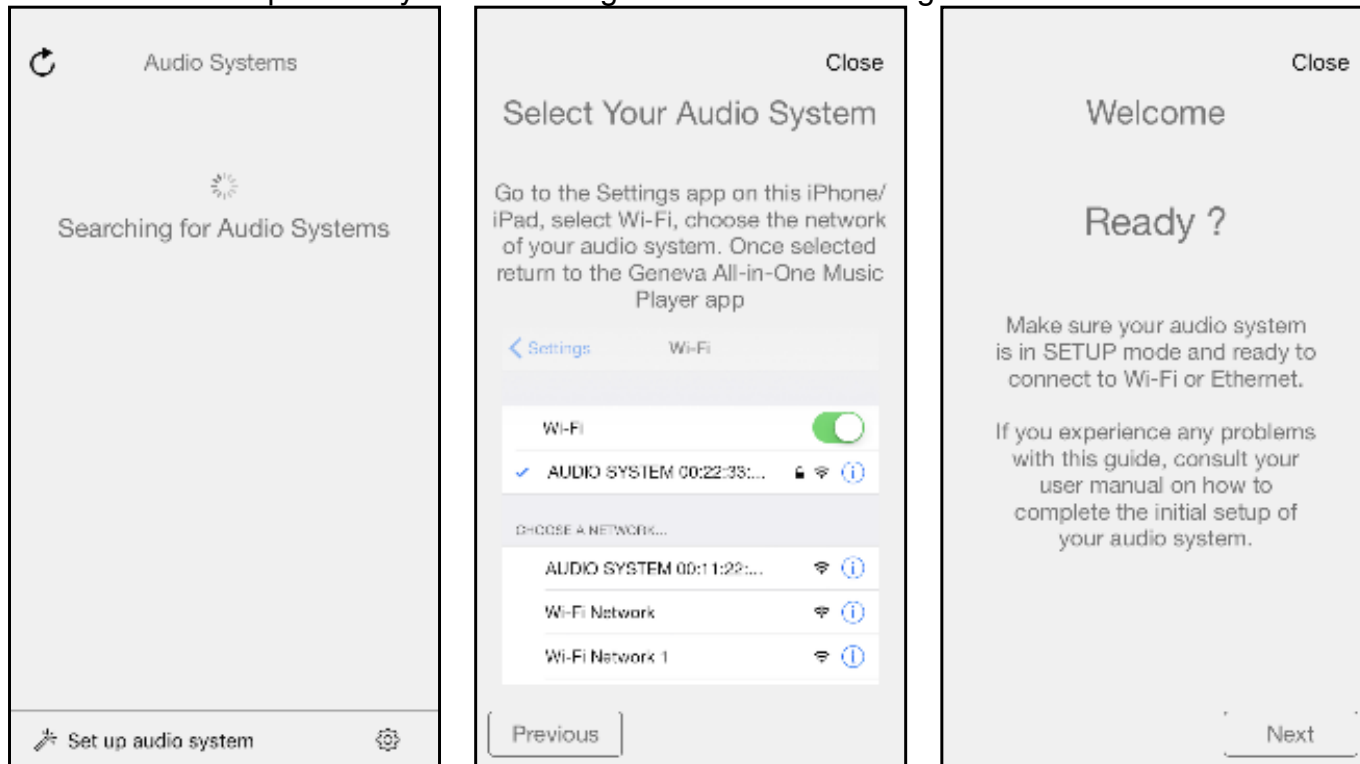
Audio Systems

Searching for Audio Systems

Set up audio system

Close

Select Your Audio System

Go to the Settings app on this iPhone/ iPad, select Wi-Fi, choose the network of your audio system. Once selected return to the Geneva All-in-One Music Player app

Settings Wi-Fi

Wi-Fi

AUDIO SYSTEM 00:22:33:...

CHOOSE A NETWORK...

AUDIO SYSTEM 00:11:22:...

Wi-Fi Network

Wi-Fi Network 1

Previous

Close

Welcome

Ready ?

Make sure your audio system is in SETUP mode and ready to connect to Wi-Fi or Ethernet.

If you experience any problems with this guide, consult your user manual on how to complete the initial setup of your audio system.

Next